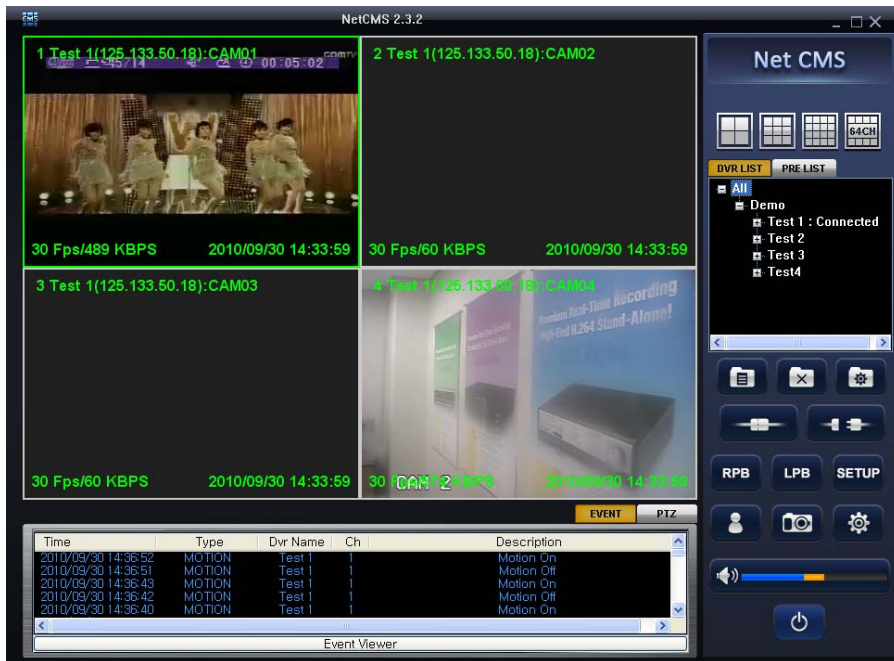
NetCMS 2.3.2

1 Test 1(125.133.50.18):CAM01
00:05:02
30 Fps/489 KBPS 2010/09/30 14:33:59

2 Test 1(125.133.50.18):CAM02
30 Fps/60 KBPS 2010/09/30 14:33:59

3 Test 1(125.133.50.18):CAM03
30 Fps/60 KBPS 2010/09/30 14:33:59

4 Test 1(125.133.50.18):CAM04
Premium Real-Time Recording
High-End H.264 Stand-Alone!
30 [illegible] KBPS CAM 2 2010/09/30 14:33:59

Net CMS
64CH
DVR LIST PRE LIST
All
Demo
Test 1 : Connected
Test 2
Test 3
Test4

RPB LPB SETUP

EVENT PTZ

| Time | Type | Dvr Name | Ch | Description |
|---|---|---|---|---|
| 2010/09/30 14:36:52 | MOTION | Test 1 | 1 | Motion On |
| 2010/09/30 14:36:51 | MOTION | Test 1 | 1 | Motion Off |
| 2010/09/30 14:36:43 | MOTION | Test 1 | 1 | Motion On |
| 2010/09/30 14:36:42 | MOTION | Test 1 | 1 | Motion Off |
| 2010/09/30 14:36:40 | MOTION | Test 1 | 1 | Motion On |

Event Viewer